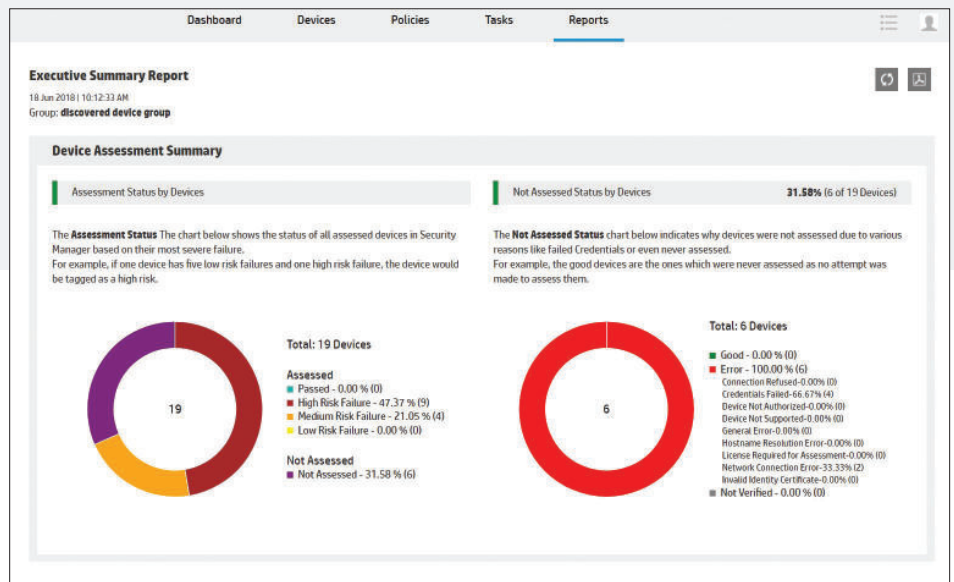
Dashboard Devices Policies Tasks Reports

Executive Summary Report
18 Jun 2018 | 10:12:33 AM
Group: discovered device group

Device Assessment Summary

Assessment Status by Devices

Not Assessed Status by Devices 31.58% (6 of 19 Devices)

The **Assessment Status** The chart below shows the status of all assessed devices in Security Manager based on their most severe failure.
For example, if one device has five low risk failures and one high risk failure, the device would be tagged as a high risk.

The **Not Assessed Status** chart below indicates why devices were not assessed due to various reasons like failed Credentials or even never assessed.
For example, the good devices are the ones which were never assessed as no attempt was made to assess them.

19

Total: 19 Devices

Assessed
Passed - 0.00 % (0)
High Risk Failure - 47.37 % (9)
Medium Risk Failure - 21.05 % (4)
Low Risk Failure - 0.00 % (0)

Not Assessed
Not Assessed - 31.58 % (6)

6

Total: 6 Devices

Good - 0.00 % (0)
Error - 100.00 % (6)
Connection Refused-0.00% (0)
Credentials Failed-66.67% (4)
Device Not Authorized-0.00% (0)
Device Not Supported-0.00% (0)
General Error-0.00% (0)
Hostname Resolution Error-0.00% (0)
License Required for Assessment-0.00% (0)
Network Connection Error-33.33% (2)
Invalid Identity Certificate-0.00% (0)
Not Verified - 0.00 % (0)